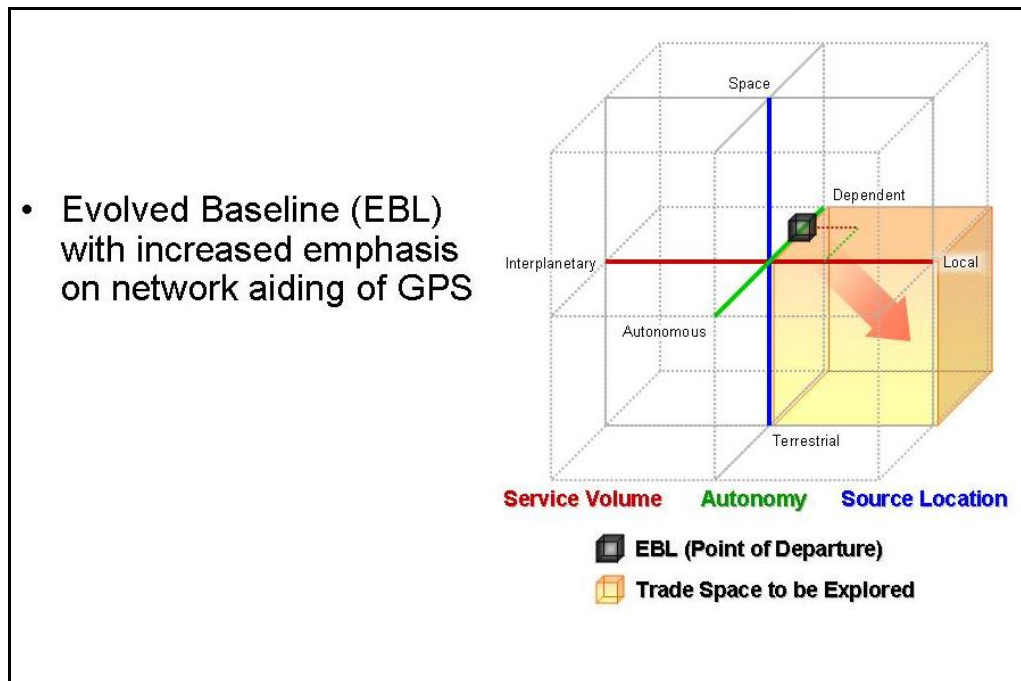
• Evolved Baseline (EBL) with increased emphasis on network aiding of GPS

Space

Dependent

Interplanetary

Local

Autonomous

Terrestrial

Service Volume Autonomy Source Location

EBL (Point of Departure)

Trade Space to be Explored